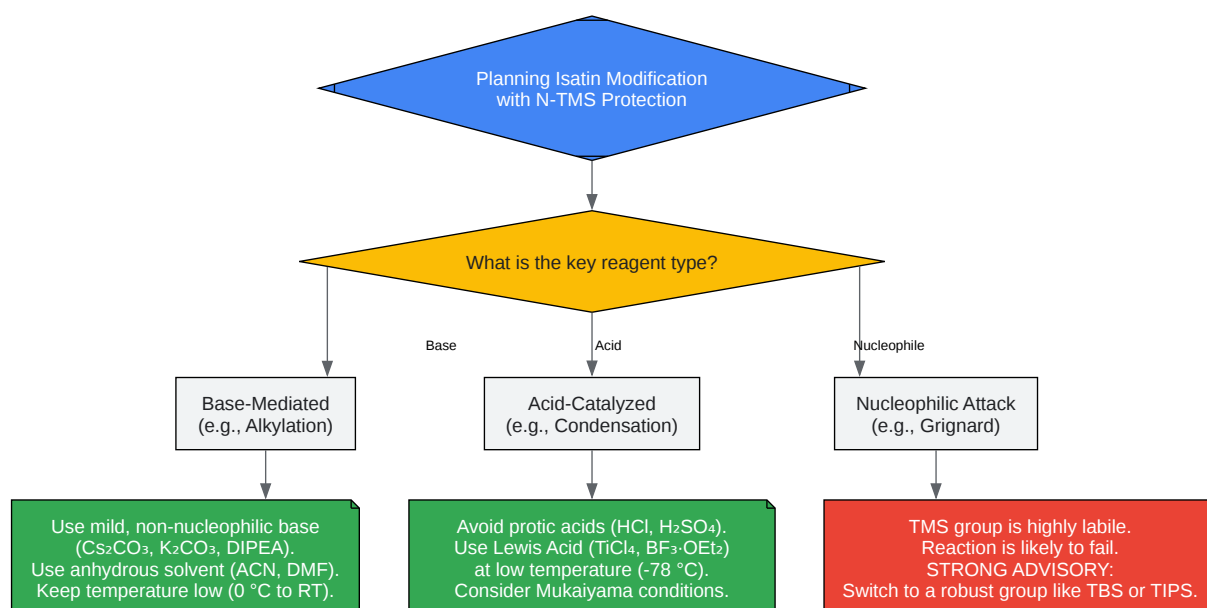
Planning Isatin Modification with N-TMS Protection

What is the key reagent type?

Base

Acid

Nucleophile

Base-Mediated (e.g., Alkylation)

Acid-Catalyzed (e.g., Condensation)

Nucleophilic Attack (e.g., Grignard)

Use mild, non-nucleophilic base ($Cs_2CO_3$, $K_2CO_3$, DIPEA). Use anhydrous solvent (ACN, DMF). Keep temperature low (0 °C to RT).

Avoid protic acids (HCl, $H_2SO_4$). Use Lewis Acid ($TiCl_4$, $BF_3 \cdot OEt_2$) at low temperature (-78 °C). Consider Mukaiyama conditions.

TMS group is highly labile. Reaction is likely to fail. STRONG ADVISORY: Switch to a robust group like TBS or TIPS.